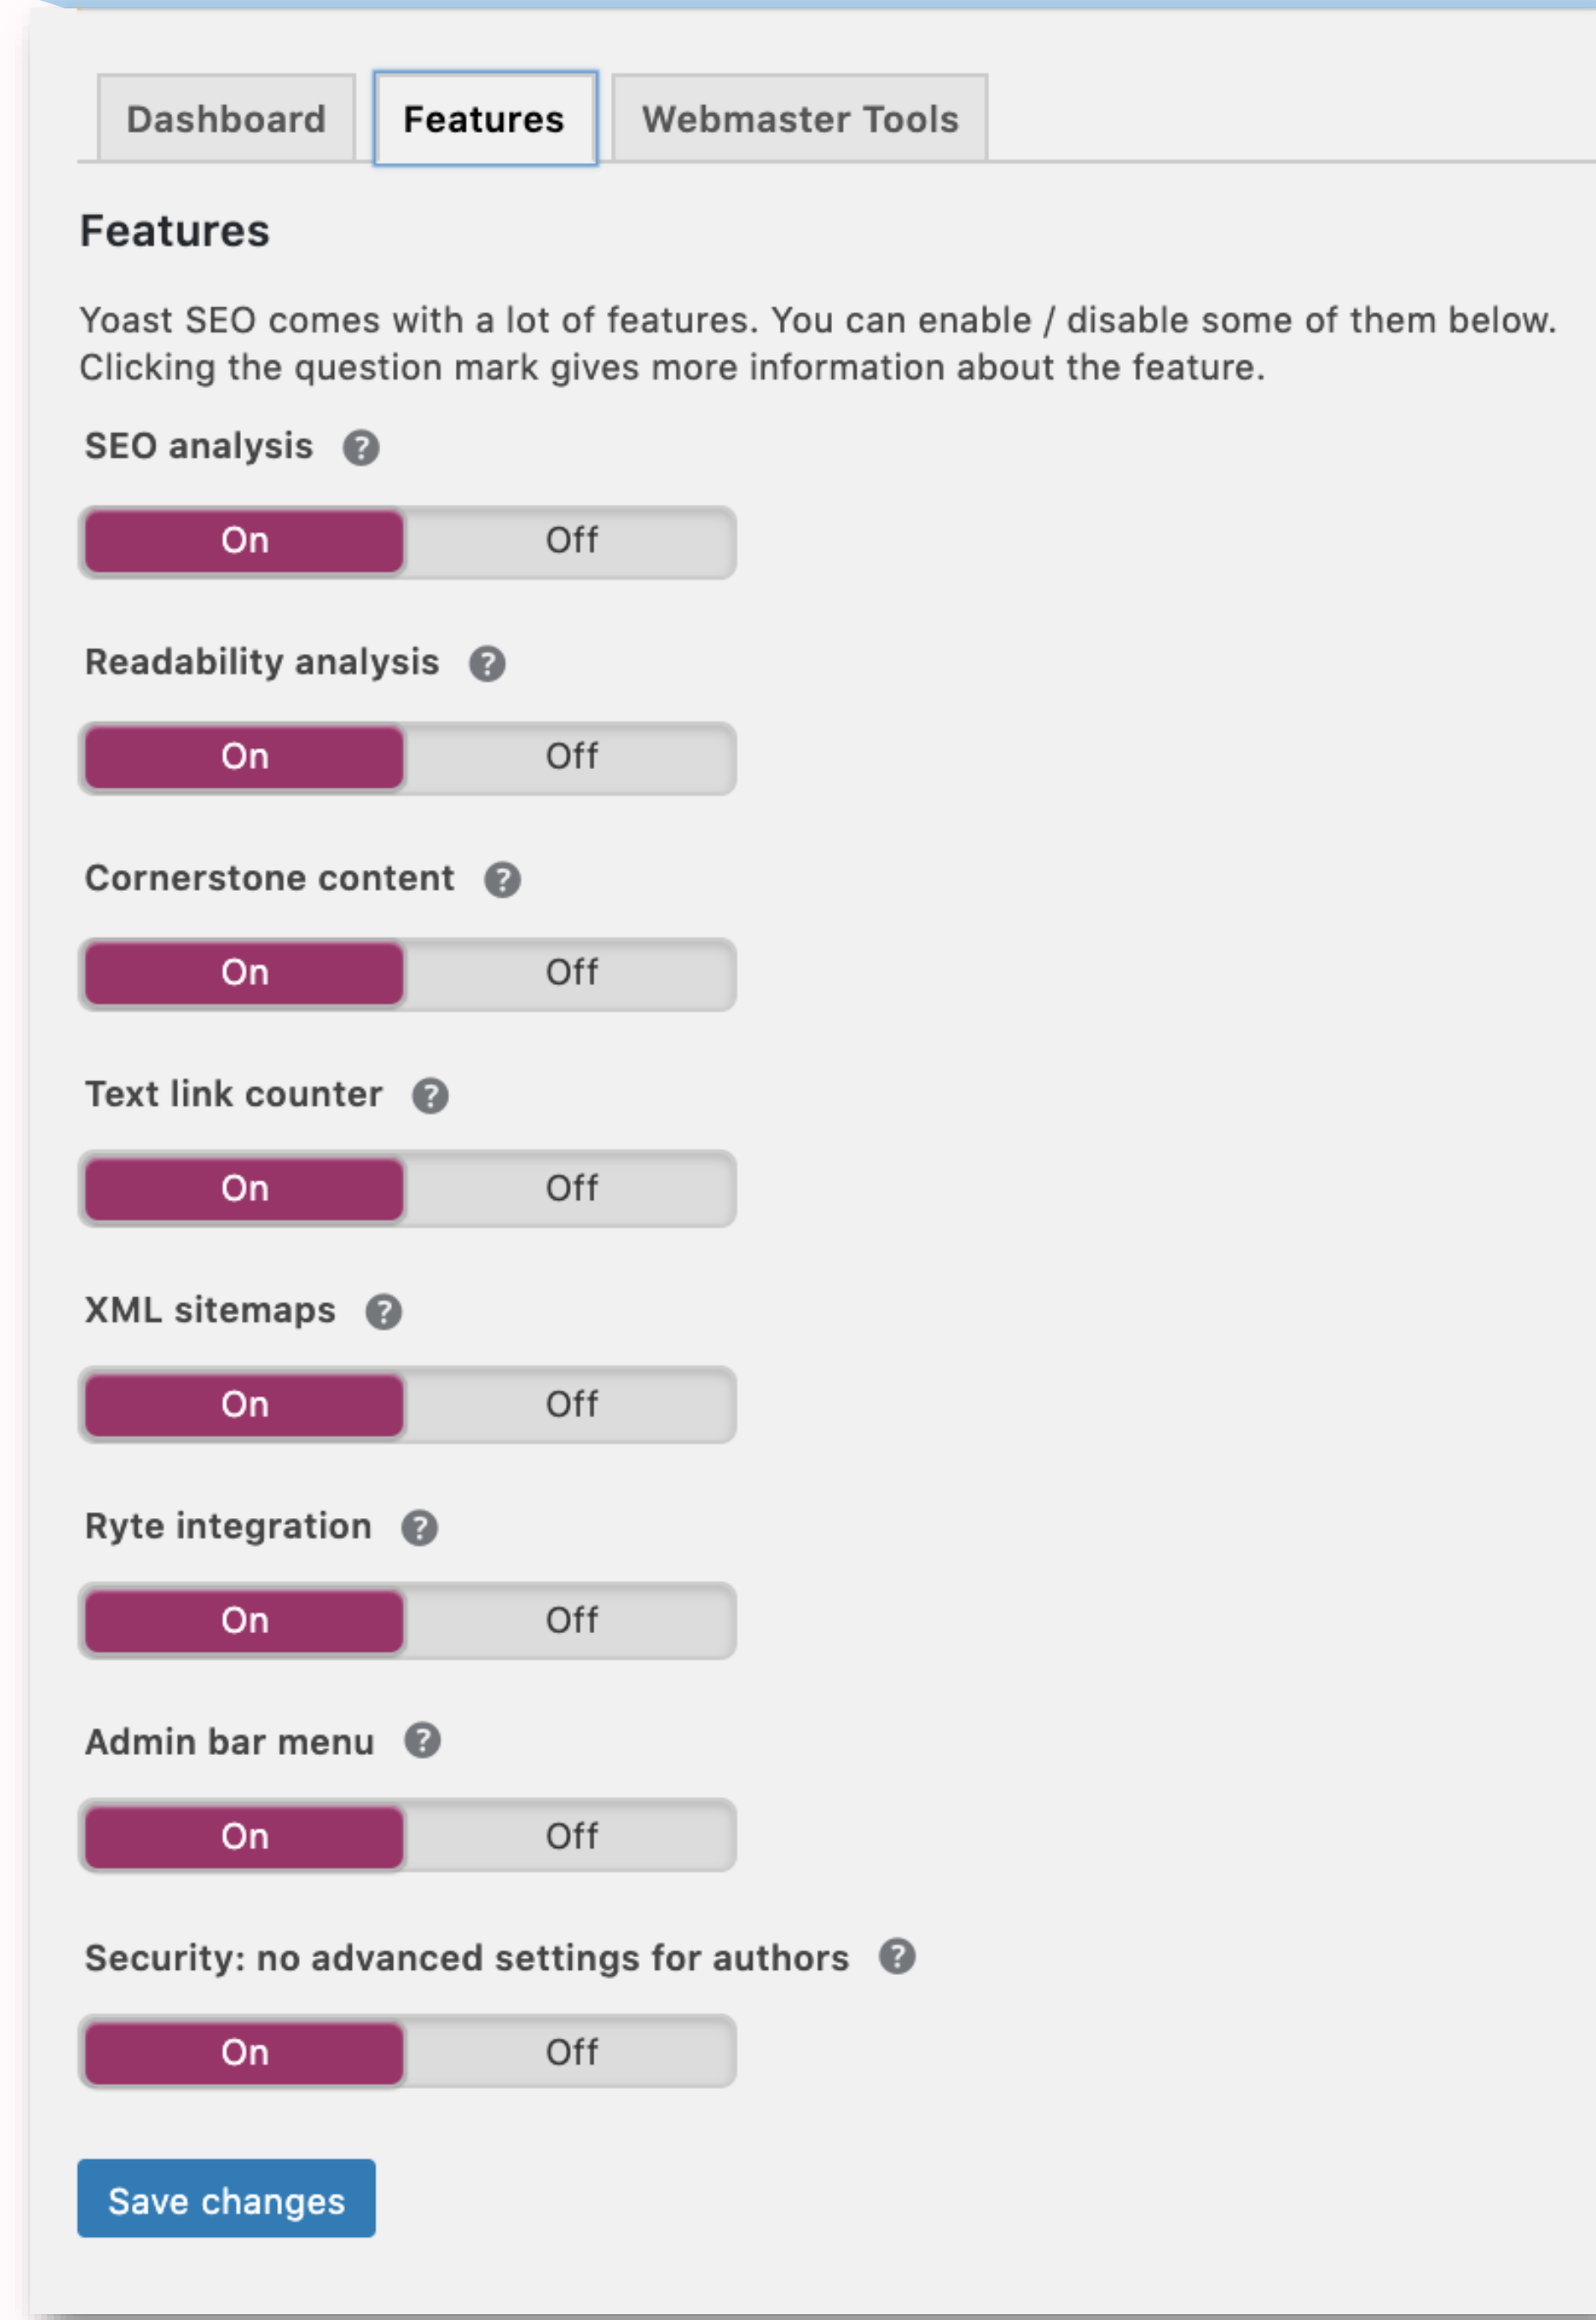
Dashboard Features Webmaster Tools

Features

Yoast SEO comes with a lot of features. You can enable / disable some of them below. Clicking the question mark gives more information about the feature.

SEO analysis ?

On Off

Readability analysis ?

On Off

Cornerstone content ?

On Off

Text link counter ?

On Off

XML sitemaps ?

On Off

Ryte integration ?

On Off

Admin bar menu ?

On Off

Security: no advanced settings for authors ?

On Off

Save changes